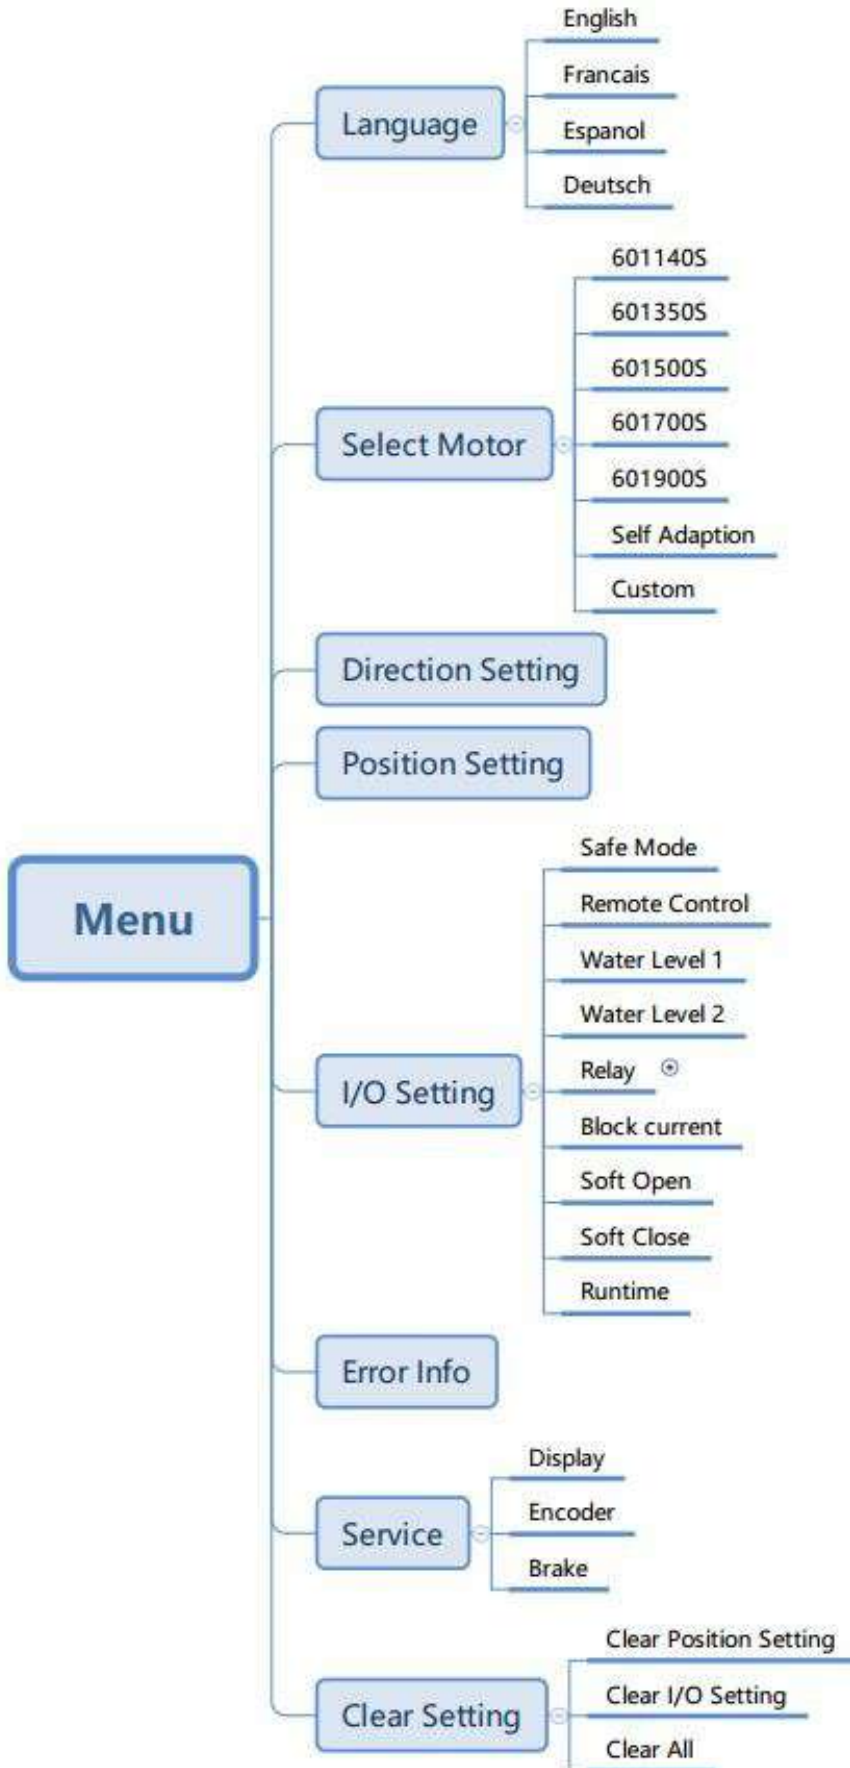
Menu

Language
English
Francais
Espanol
Deutsch

Select Motor
601140S
601350S
601500S
601700S
601900S
Self Adaption
Custom

Direction Setting

Position Setting

I/O Setting
Safe Mode
Remote Control
Water Level 1
Water Level 2
Relay
Block current
Soft Open
Soft Close
Runtime

Error Info

Service
Display
Encoder
Brake

Clear Setting
Clear Position Setting
Clear I/O Setting
Clear All